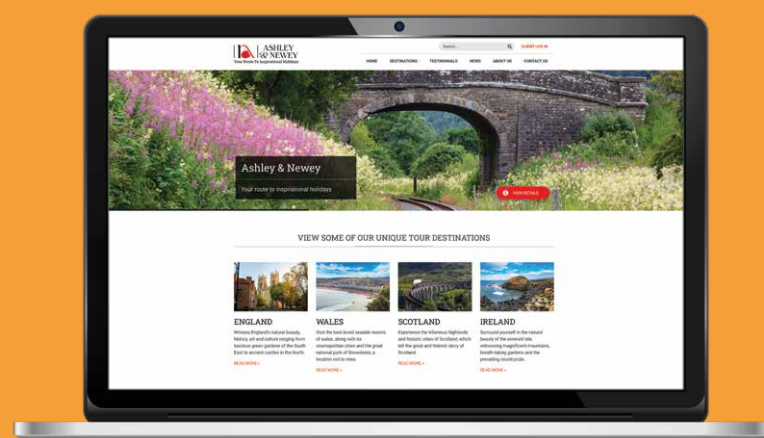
ASHLEY & NEWEY
Your Route To Inspirational Holidays

Search... CLIENT LOG IN

HOME DESTINATIONS TESTIMONIALS NEWS ABOUT US CONTACT US

Ashley & Newey
Your route to inspirational holidays

VIEW DETAILS

VIEW SOME OF OUR UNIQUE TOUR DESTINATIONS

ENGLAND
Witness England's natural beauty, history, art and culture ranging from the luscious green gardens of the South East to ancient castles in the North.
READ MORE »

WALES
Visit the best loved seaside resorts of wales, along with its cosmopolitan cities and the great national park of Snowdonia, a location not to miss.
READ MORE »

SCOTLAND
Experience the infamous highlands and historic cities of Scotland, which tell the great and historic story of Scotland.
READ MORE »

IRELAND
Surround yourself in the natural beauty of the emerald isle, witnessing magnificent mountains, breath-taking gardens and the prevailing countryside.
READ MORE »